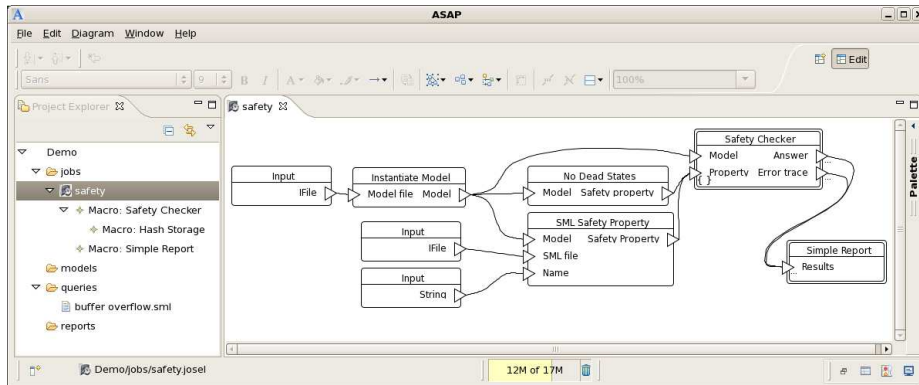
ASAP

File Edit Diagram Window Help

Sans

9

B I

100%

Edit

Project Explorer

safety

Demo
jobs
safety
Macro: Safety Checker
Macro: Hash Storage
Macro: Simple Report
models
queries
buffer overflow.sml
reports

Input
IFile

Instantiate Model
Model file Model

No Dead States
Model Safety property

Safety Checker
Model Answer
Property Error trace

SML Safety Property
Model Safety Property
SML file
Name

Input
IFile

Input
String

Simple Report
Results

Palette

Demo/jobs/safety.josel

12M of 17M